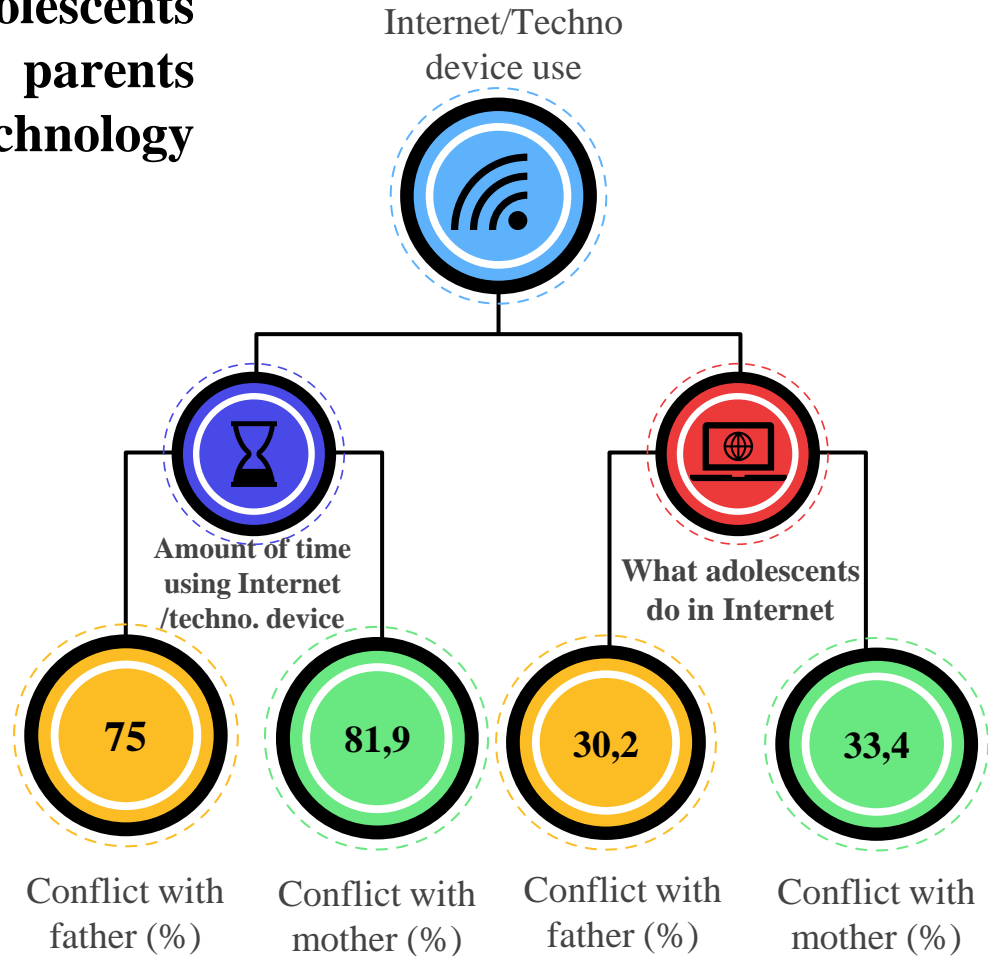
olescents
parents
chnology

Internet/Techno device use

Amount of time using Internet /techno. device

What adolescents do in Internet

75

81,9

30,2

33,4

Conflict with father (%)

Conflict with mother (%)

Conflict with father (%)

Conflict with mother (%)